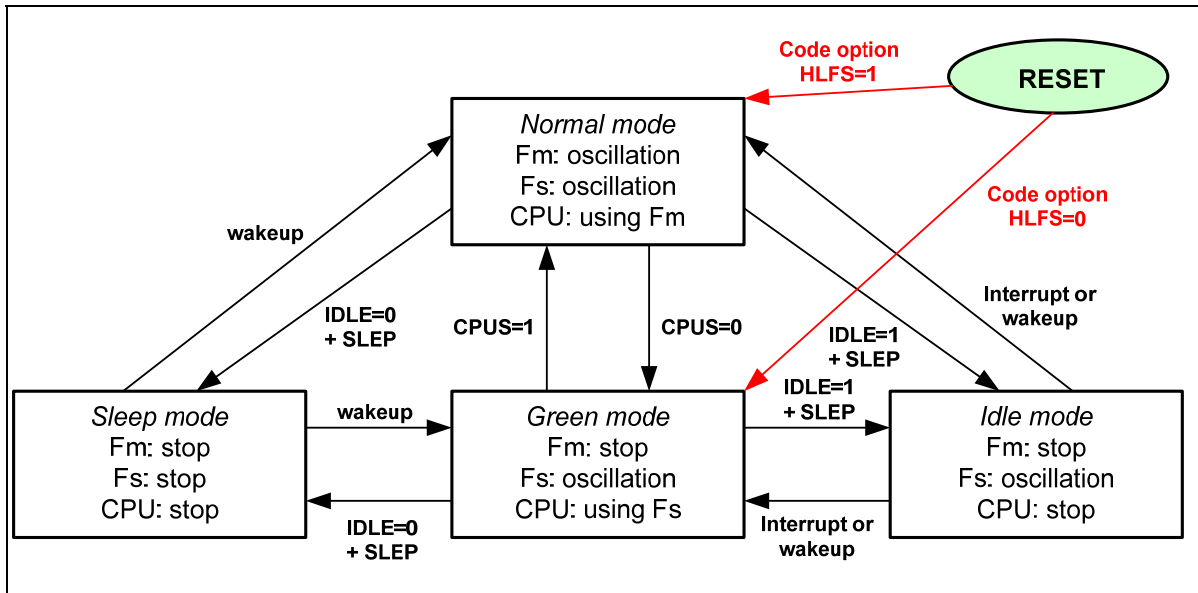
Code option HLFS=1

RESET

Normal mode
Fm: oscillation
Fs: oscillation
CPU: using Fm

Code option HLFS=0

wakeup

IDLE=0 + SLEP

CPUS=1

CPUS=0

Interrupt or wakeup

IDLE=1 + SLEP

Sleep mode
Fm: stop
Fs: stop
CPU: stop

wakeup

Green mode
Fm: stop
Fs: oscillation
CPU: using Fs

IDLE=1 + SLEP

Idle mode
Fm: stop
Fs: oscillation
CPU: stop

IDLE=0 + SLEP

Interrupt or wakeup